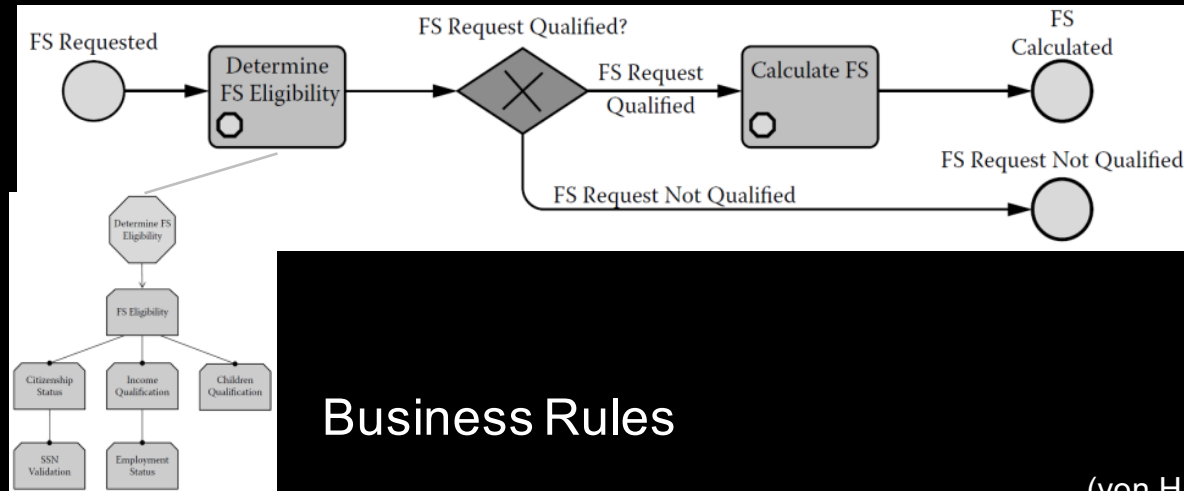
FS Requested

Determine FS Eligibility

FS Request Qualified?

FS Request Qualified

Calculate FS

FS Calculated

FS Request Not Qualified

FS Request Not Qualified

Determine FS Eligibility

FS Eligibility

Citizenship Status

Income Qualification

Children Qualification

SSN Validation

Employment Status

Business Rules

(von H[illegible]